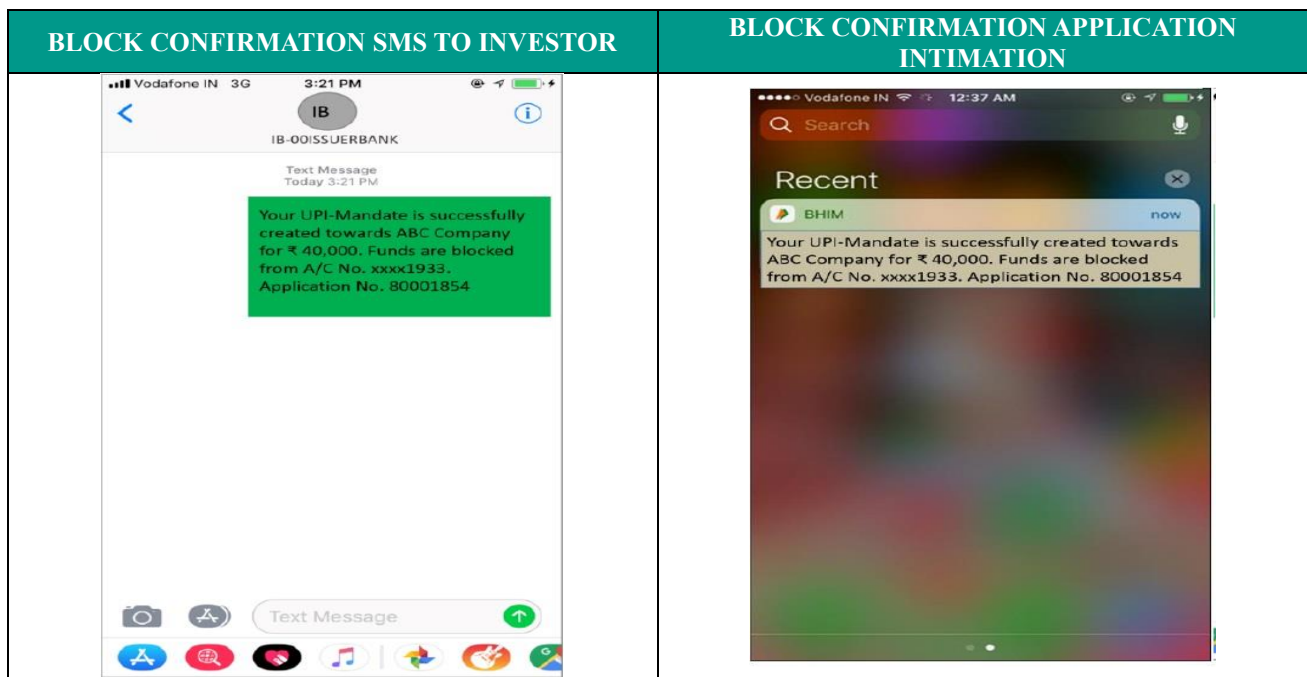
| BLOCK CONFIRMATION SMS TO INVESTOR | BLOCK CONFIRMATION APPLICATION INTIMATION |
|---|---|
| Vodafone IN 3G 3:21 PM IB IB-00ISSUERBANK Text Message Today 3:21 PM Your UPI-Mandate is successfully created towards ABC Company for ₹ 40,000. Funds are blocked from A/C No. xxxx1933. Application No. 80001854 Text Message | Vodafone IN 12:37 AM Search Recent BHIM now Your UPI-Mandate is successfully created towards ABC Company for ₹ 40,000. Funds are blocked from A/C No. xxxx1933. Application No. 80001854 |